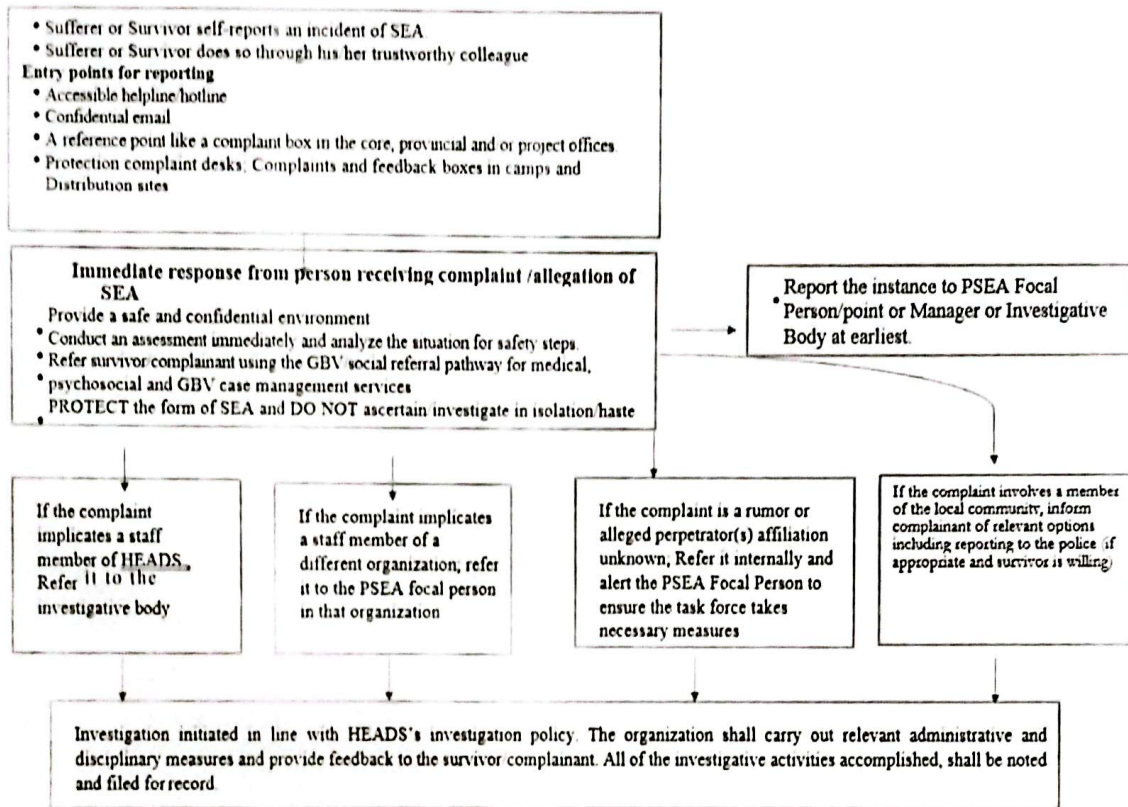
• Sufferer or Survivor self-reports an incident of SEA
• Sufferer or Survivor does so through his/her trustworthy colleague
Entry points for reporting
• Accessible helpline/hotline
• Confidential email
• A reference point like a complaint box in the core, provincial and or project offices
• Protection complaint desks; Complaints and feedback boxes in camps and Distribution sites

Immediate response from person receiving complaint /allegation of SEA
Provide a safe and confidential environment
• Conduct an assessment immediately and analyze the situation for safety steps.
• Refer survivor complainant using the GBV social referral pathway for medical,
• psychosocial and GBV case management services
• PROTECT the form of SEA and DO NOT ascertain investigate in isolation/haste

• Report the instance to PSEA Focal Person/point or Manager or Investigative Body at earliest.

If the complaint implicates a staff member of HEADS, Refer it to the investigative body

If the complaint implicates a staff member of a different organization, refer it to the PSEA focal person in that organization

If the complaint is a rumor or alleged perpetrator(s) affiliation unknown, Refer it internally and alert the PSEA Focal Person to ensure the task force takes necessary measures

If the complaint involves a member of the local community, inform complainant of relevant options including reporting to the police (if appropriate and survivor is willing)

Investigation initiated in line with HEADS's investigation policy. The organization shall carry out relevant administrative and disciplinary measures and provide feedback to the survivor complainant. All of the investigative activities accomplished, shall be noted and filed for record.